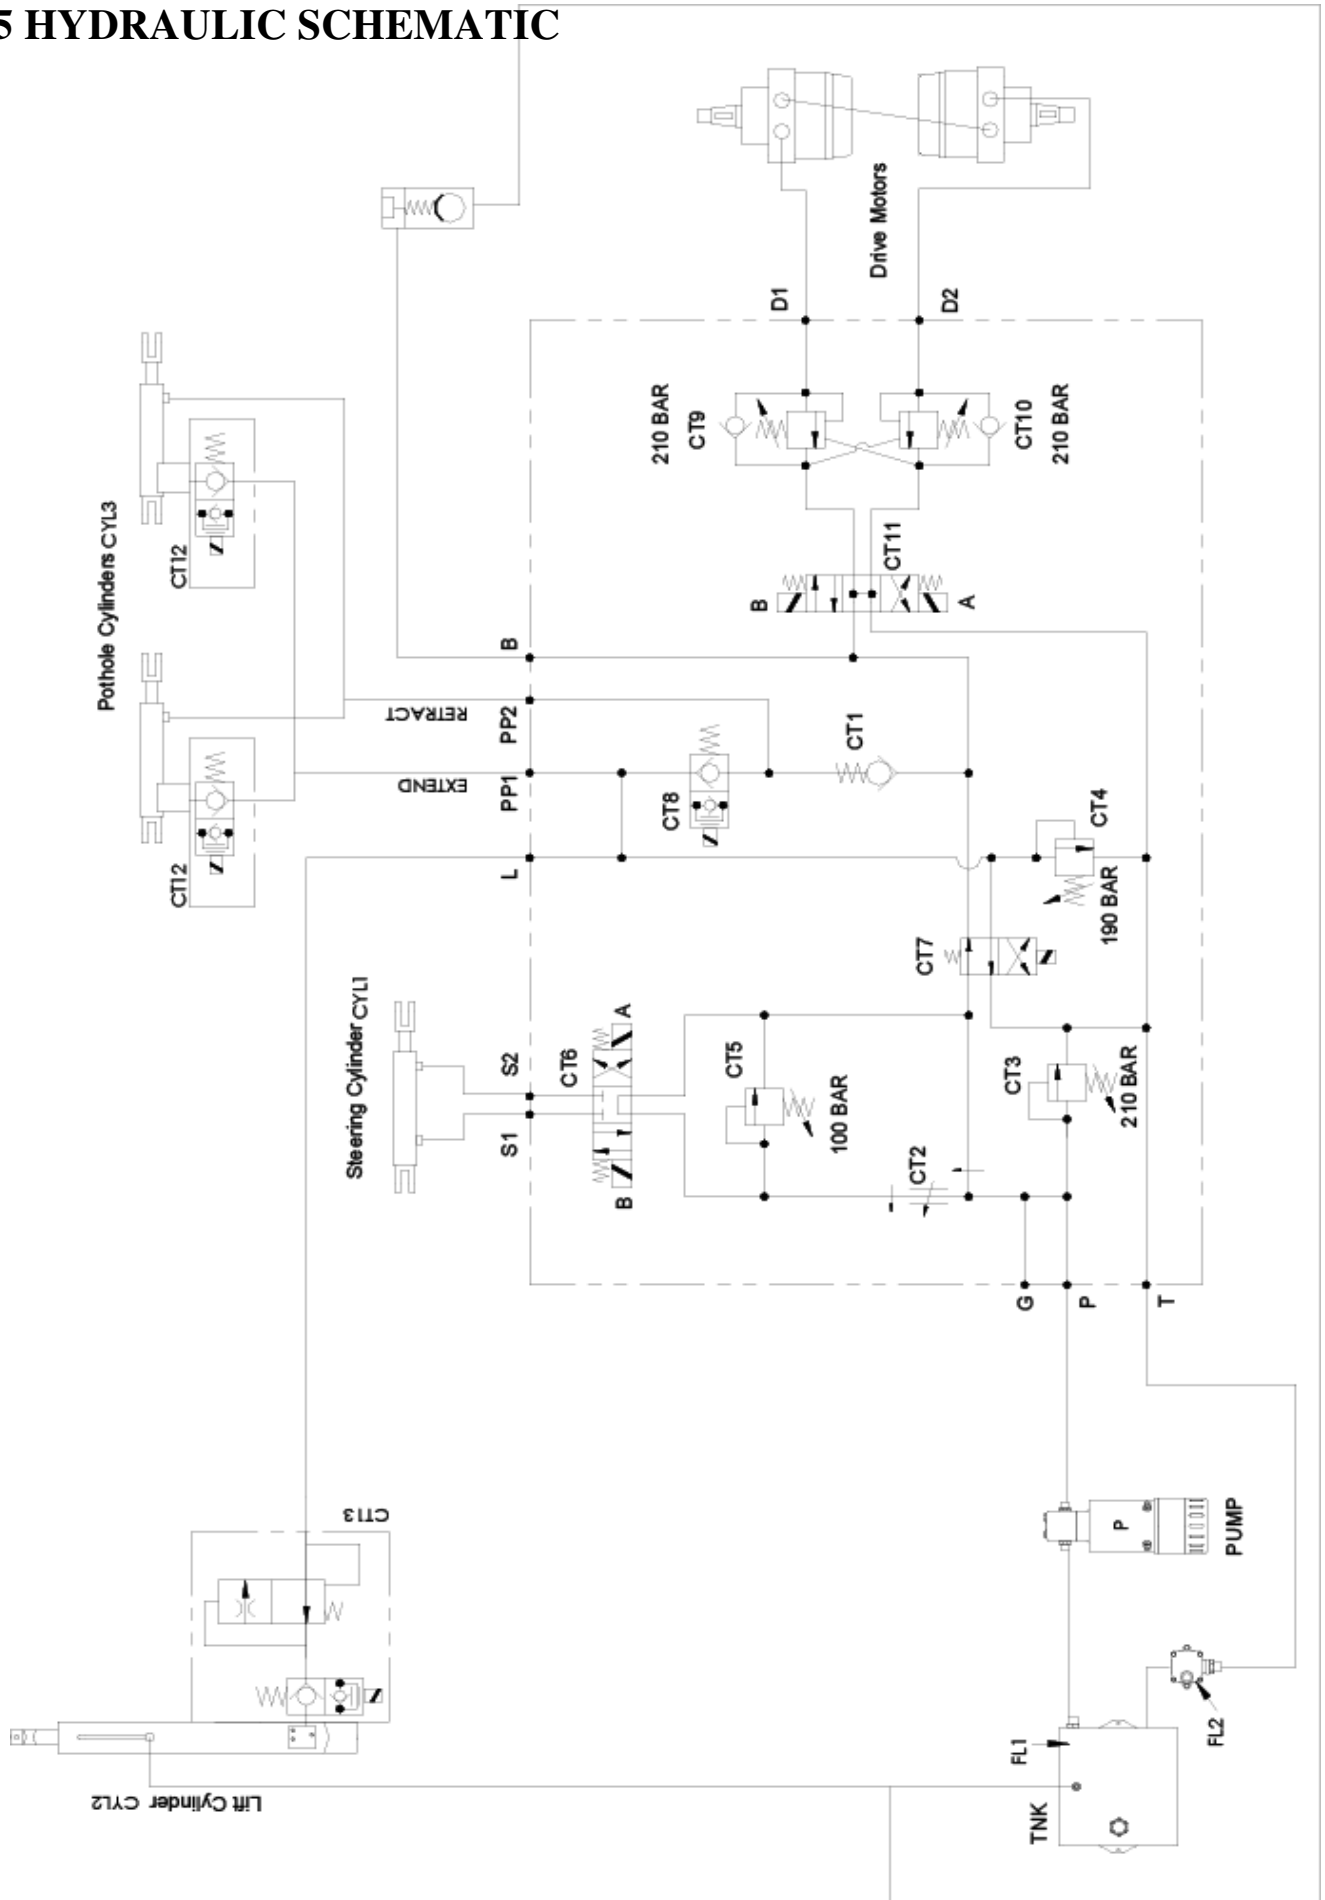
5 HYDRAULIC SCHEMATIC

Drive Motors

D1

D2

210 BAR
CT9

CT10
210 BAR

CT11

B

A

Pothole Cylinders CYL3

CT12

CT12

B

RETRACT

PP2

CT1

EXTEND

PP1

CT8

CT4

L

190 BAR

CT7

Steering Cylinder CYL1

S2

CT6

A

CT5

CT3

S1

100 BAR

210 BAR

B

CT2

G

P

T

CT13

PUMP

P

FL2

FL1

TNK

Lift Cylinder CYL2